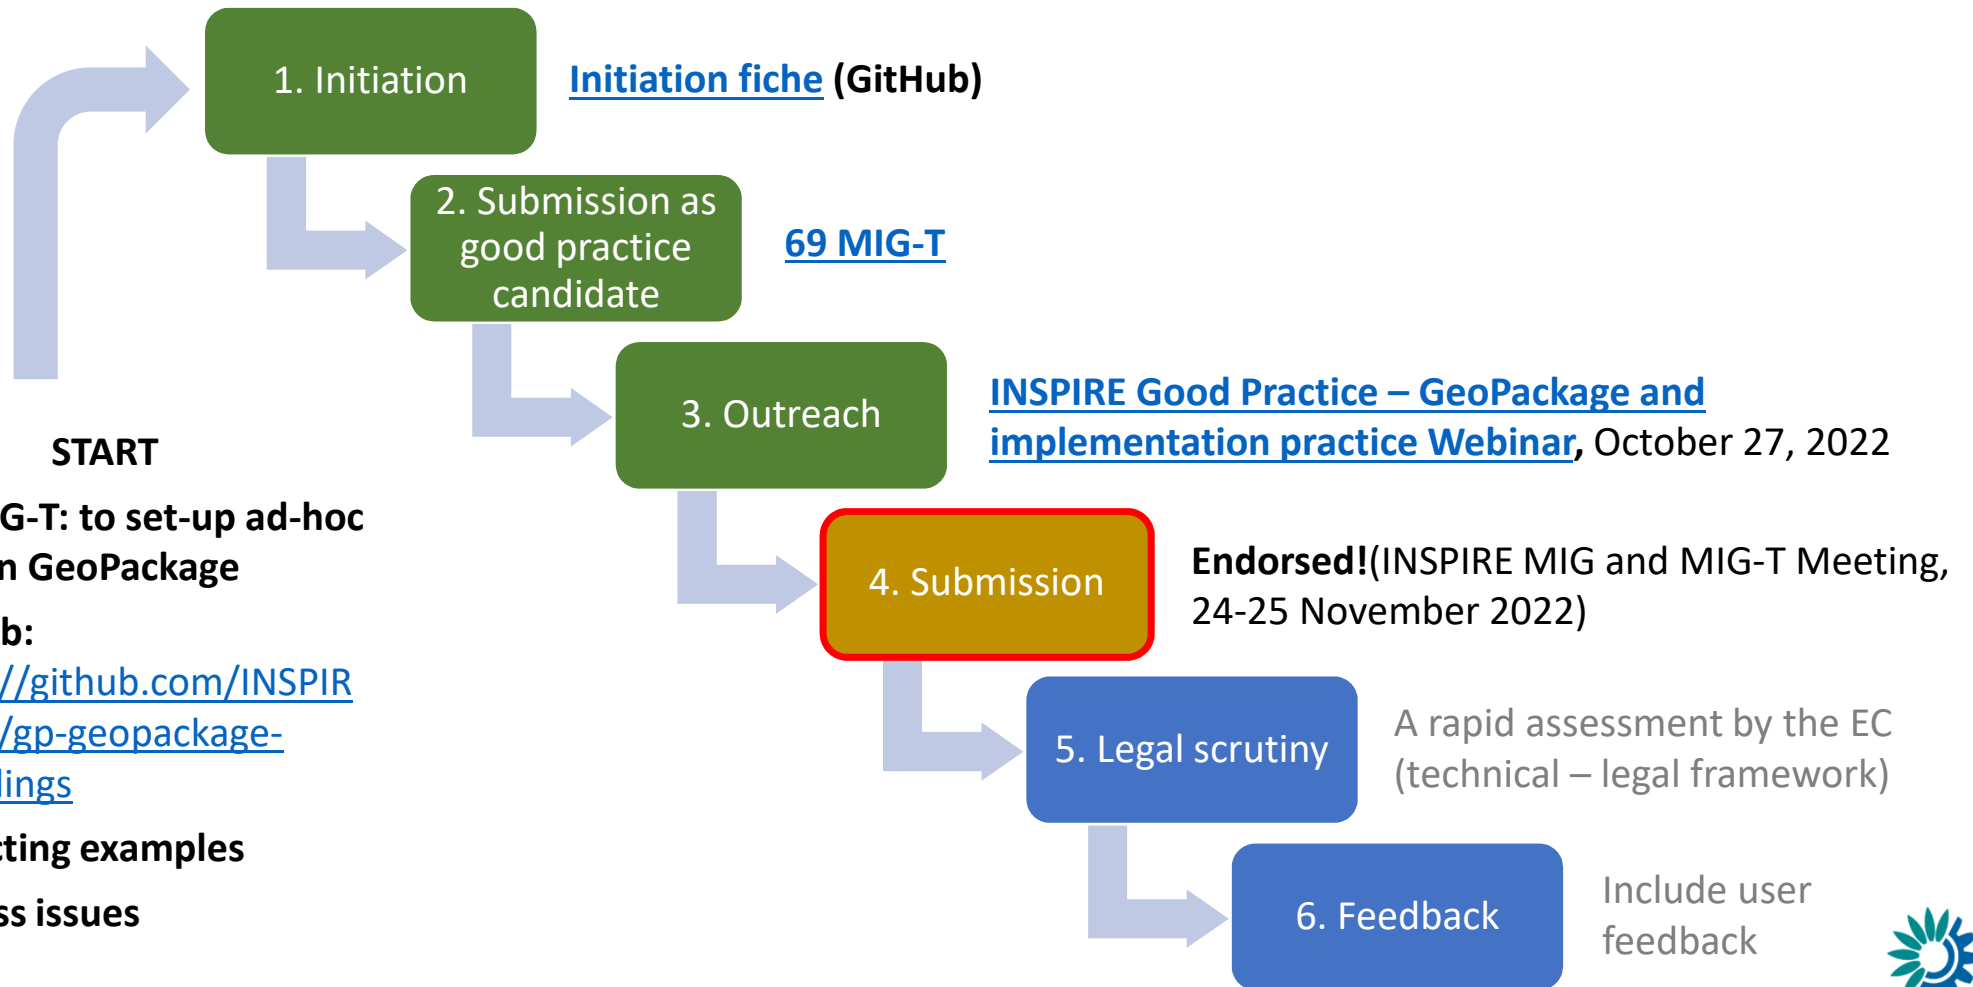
START

G-T: to set-up ad-hoc
n GeoPackage

b:
//github.com/INSPIR
/gp-geopackage-
lings

ting examples

ss issues

1. Initiation

Initiation fiche (GitHub)

2. Submission as good practice candidate

69 MIG-T

3. Outreach

INSPIRE Good Practice – GeoPackage and implementation practice Webinar, October 27, 2022

4. Submission

Endorsed!(INSPIRE MIG and MIG-T Meeting, 24-25 November 2022)

5. Legal scrutiny

A rapid assessment by the EC (technical – legal framework)

6. Feedback

Include user feedback